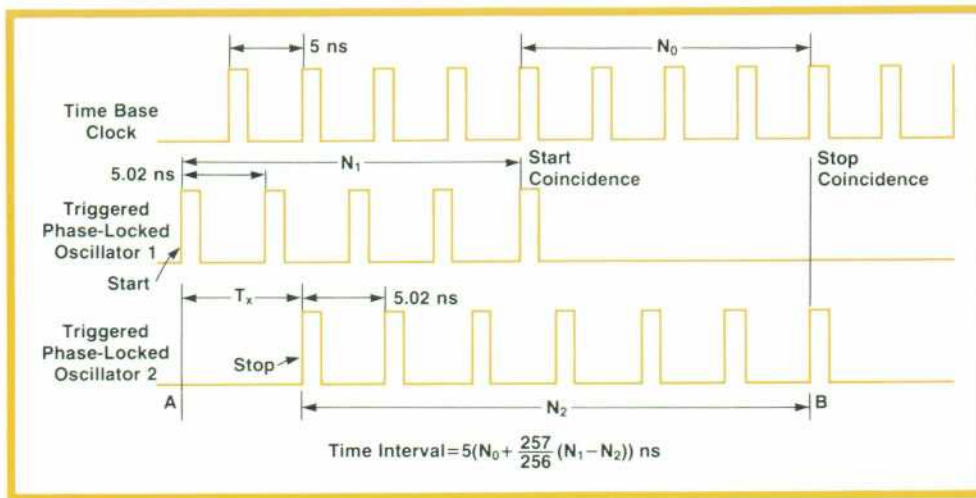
5 ns

$N_0$

Time Base Clock

5.02 ns

$N_1$

Start Coincidence

Stop Coincidence

Triggered Phase-Locked Oscillator 1

Start

$T_x$

5.02 ns

Triggered Phase-Locked Oscillator 2

Stop

A

$N_2$

B

Time Interval$=5(N_0+\frac{257}{256}(N_1-N_2))$ ns